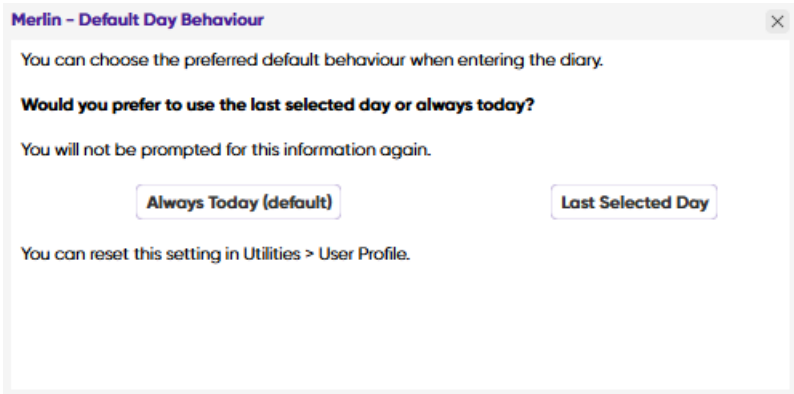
Merlin - Default Day Behaviour

×

You can choose the preferred default behaviour when entering the diary.

**Would you prefer to use the last selected day or always today?**

You will not be prompted for this information again.

Always Today (default)

Last Selected Day

You can reset this setting in Utilities > User Profile.